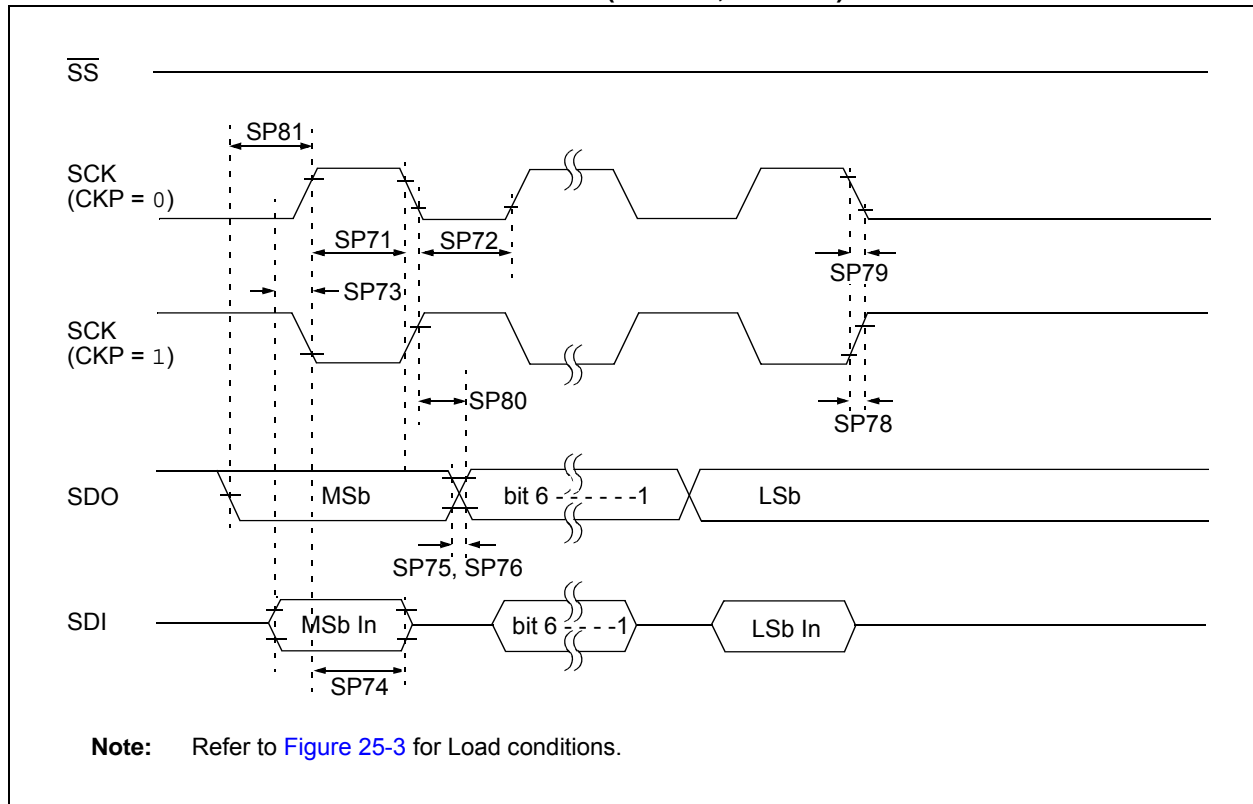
$\overline{SS}$

SP81

SCK (CKP = 0)

SP71

SP72

SP79

SP73

SCK (CKP = 1)

SP80

SP78

SDO

MSb

bit 6 - - - - - -1

LSb

SP75, SP76

SDI

MSb In

bit 6 - - - -1

LSb In

SP74

**Note:** Refer to Figure 25-3 for Load conditions.